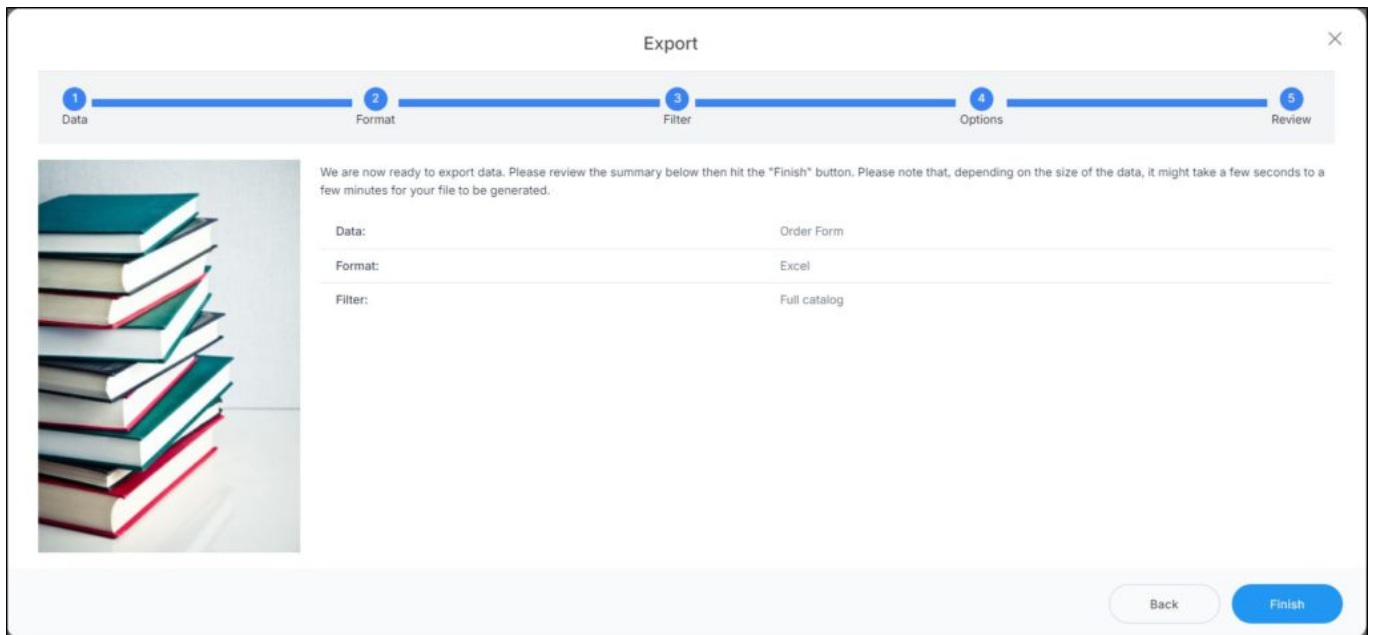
Export

×

1 Data
2 Format
3 Filter
4 Options
5 Review

We are now ready to export data. Please review the summary below then hit the "Finish" button. Please note that, depending on the size of the data, it might take a few seconds to a few minutes for your file to be generated.

| | |
|---|---|
| Data: | Order Form |
| Format: | Excel |
| Filter: | Full catalog |

Back
Finish